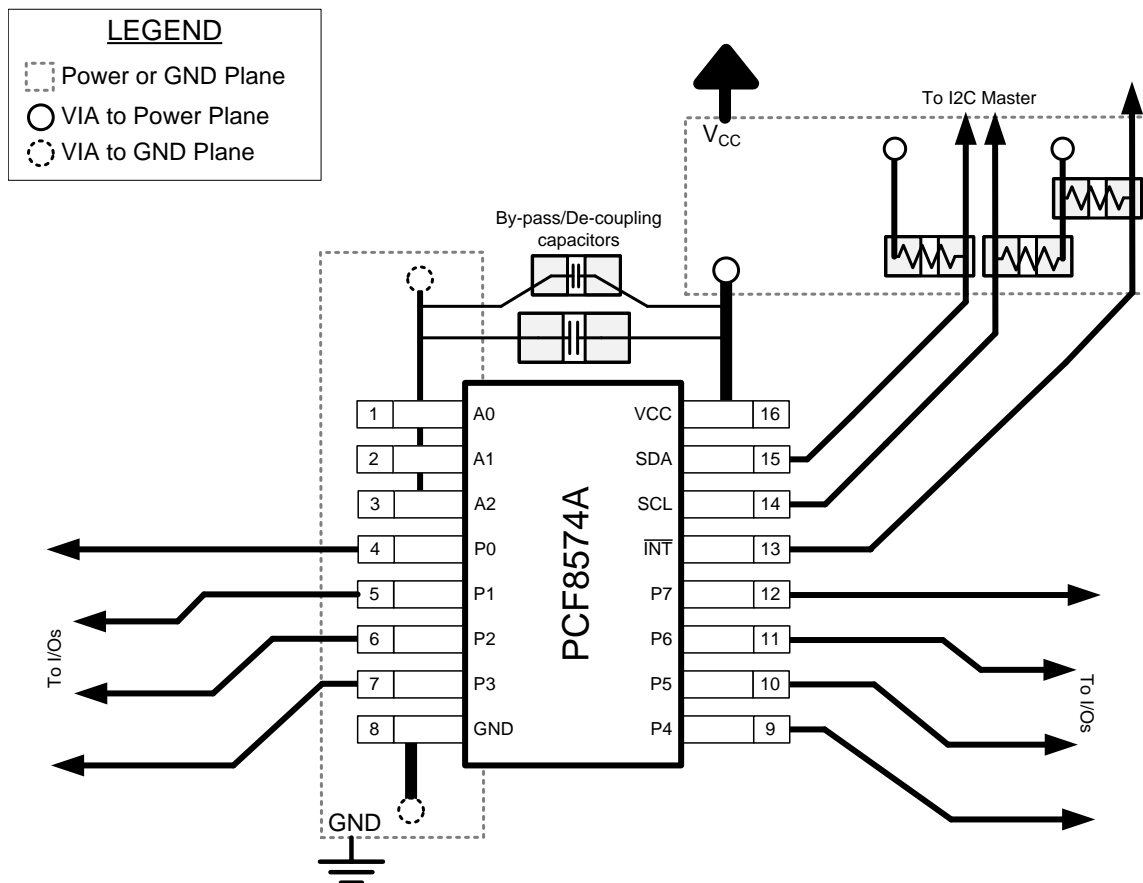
LEGEND
Power or GND Plane
VIA to Power Plane
VIA to GND Plane

$V_{CC}$

To I2C Master

By-pass/De-coupling capacitors

PCF8574A

| 1 | A0 | VCC | 16 |
|---|---|---|---|
| 2 | A1 | SDA | 15 |
| 3 | A2 | SCL | 14 |
| 4 | P0 | $\overline{INT}$ | 13 |
| 5 | P1 | P7 | 12 |
| 6 | P2 | P6 | 11 |
| 7 | P3 | P5 | 10 |
| 8 | GND | P4 | 9 |

To I/Os

To I/Os

GND